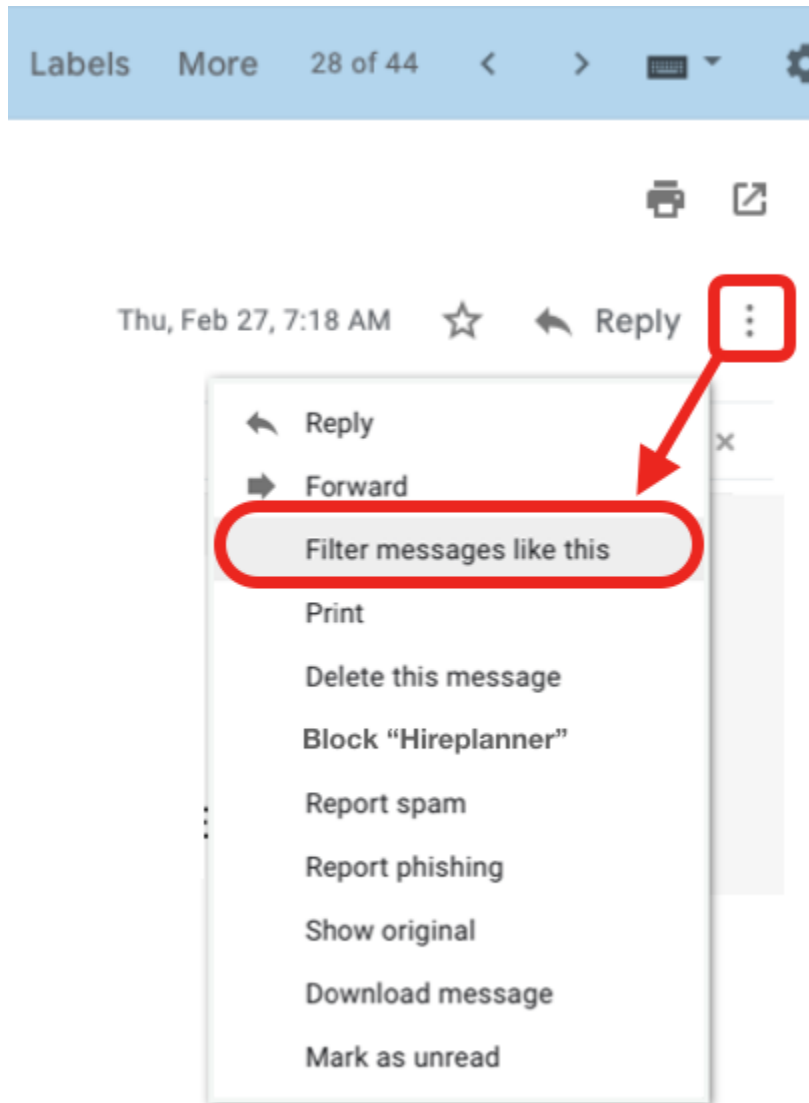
Labels More 28 of 44

Thu, Feb 27, 7:18 AM Reply

Reply
Forward
Filter messages like this
Print
Delete this message
Block "Hireplanner"
Report spam
Report phishing
Show original
Download message
Mark as unread